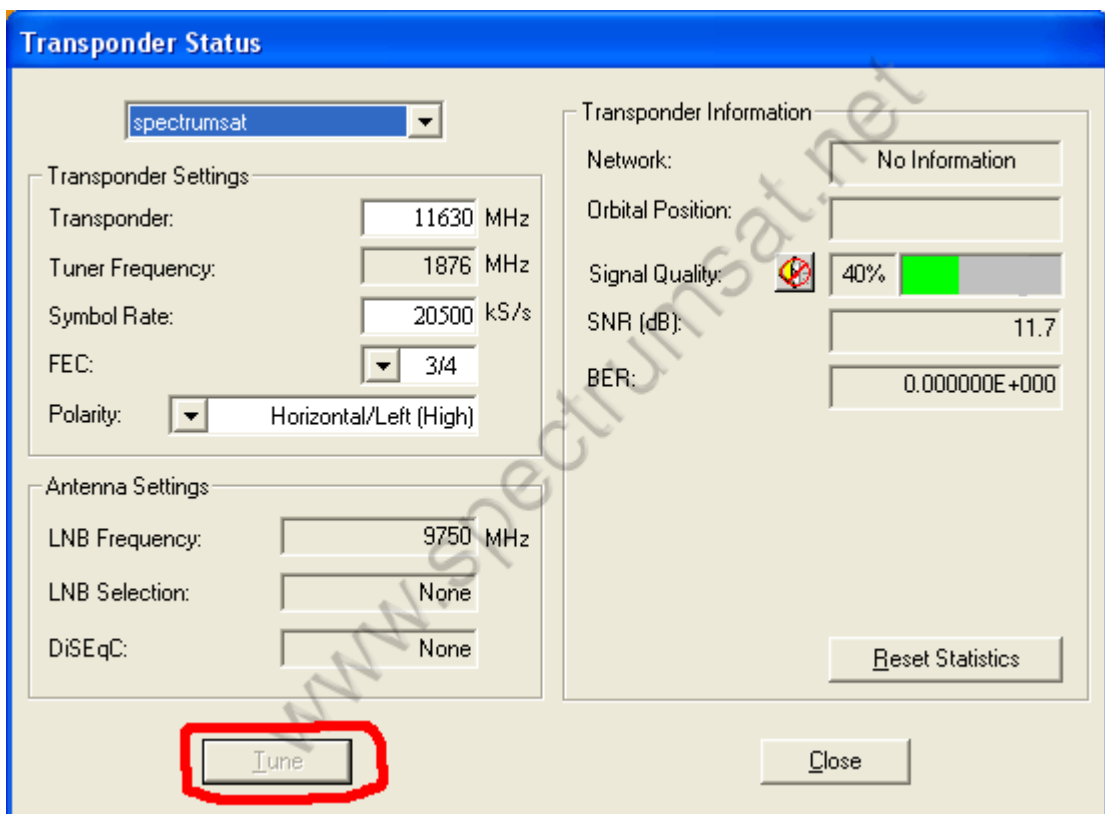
Transponder Status

spectrumsat

Transponder Settings

Transponder: 11630 MHz

Tuner Frequency: 1876 MHz

Symbol Rate: 20500 kS/s

FEC: 3/4

Polarity: Horizontal/Left (High)

Antenna Settings

LNB Frequency: 9750 MHz

LNB Selection: None

DiSEqC: None

Tune

Transponder Information

Network: No Information

Orbital Position:

Signal Quality: 40%

SNR (dB): 11.7

BER: 0.000000E+000

Reset Statistics

Close

www.spectrumsat.net